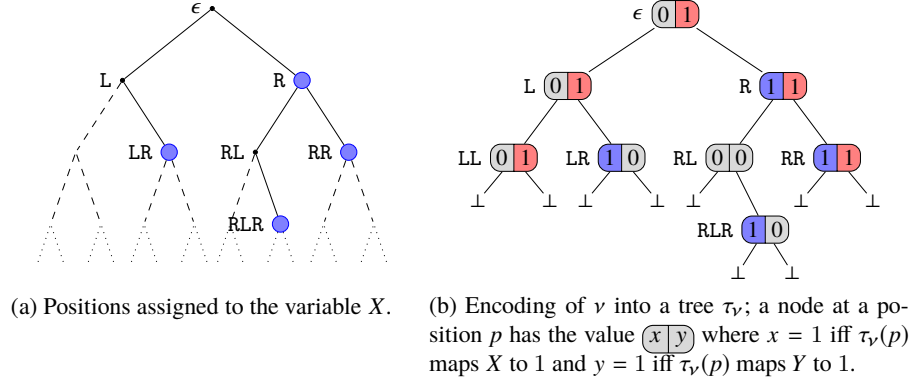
$\epsilon$

L

R

LR

RL

RR

RLR

(a) Positions assigned to the variable $X$.

$\epsilon$ 0 1

L 0 1

R 1 1

LL 0 1

LR 1 0

RL 0 0

RR 1 1

$\bot$ $\bot$ $\bot$ $\bot$ $\bot$ $\bot$

RLR 1 0

$\bot$ $\bot$

(b) Encoding of $\nu$ into a tree $\tau_\nu$; a node at a position $p$ has the value $x \mid y$ where $x = 1$ iff $\tau_\nu(p)$ maps $X$ to 1 and $y = 1$ iff $\tau_\nu(p)$ maps $Y$ to 1.